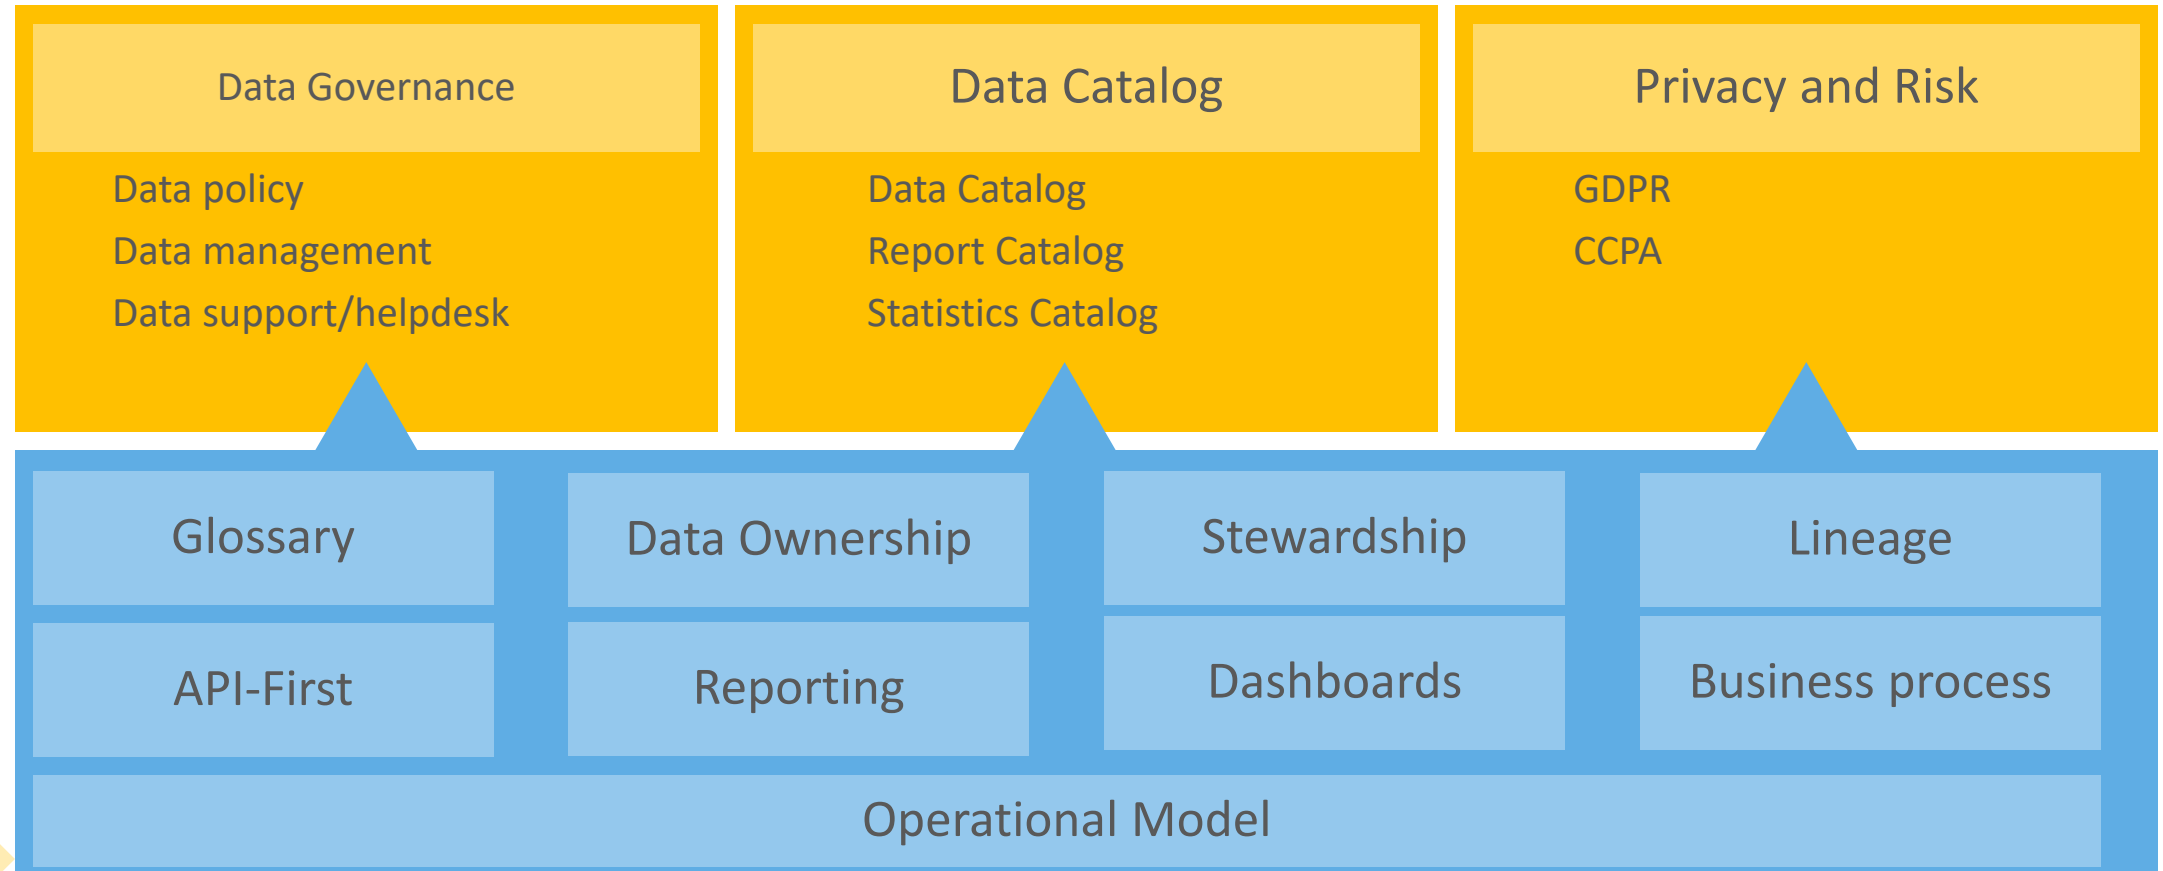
Data Governance

Data policy
Data management
Data support/helpdesk

Data Catalog

Data Catalog
Report Catalog
Statistics Catalog

Privacy and Risk

GDPR
CCPA

Glossary

Data Ownership

Stewardship

Lineage

API-First

Reporting

Dashboards

Business process

Operational Model